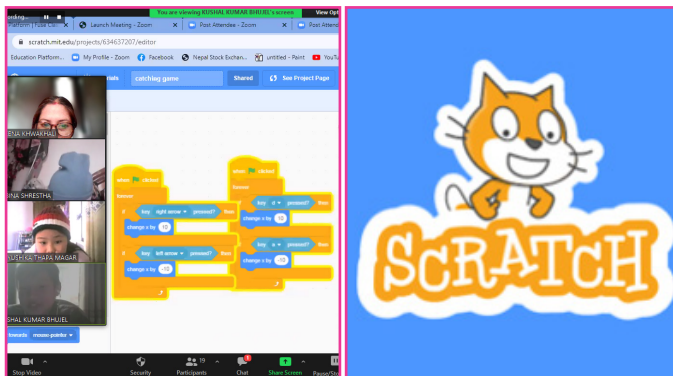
You are viewing KUSHAL KUMAR BHUJEL's screen
View Opt
ording
Launch Meeting - Zoom
Post Attendee - Zoom
Post Attend
scratch.mit.edu/projects/634637207/editor
Education Platform...
My Profile - Zoom
Facebook
Nepal Stock Exchan...
untitled - Paint
YouTu
rials
catching game
Shared
See Project Page
NA KHWAKHALI
INA SHRESTHA
USHILA THAPA MAGAR
SHAL KUMAR BHUJEL
when clicked
forever
if key right arrow pressed? then
change x by 10
if key left arrow pressed? then
change x by -10
when clicked
forever
if key d pressed? then
change x by 10
if key a pressed? then
change x by 10
towards mouse-pointer
Stop Video
Security
Participants 19
Chat
Share Screen
Pause/Sh
SCRATCH